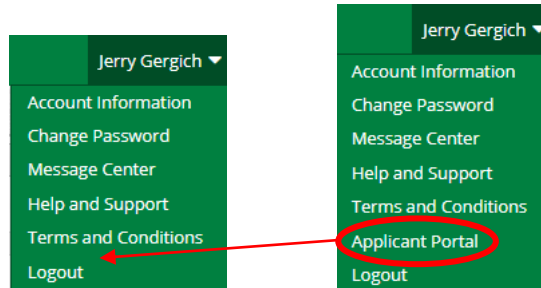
Jerry Gergich ▾
Account Information
Change Password
Message Center
Help and Support
Terms and Conditions
Logout

Jerry Gergich ▾
Account Information
Change Password
Message Center
Help and Support
Terms and Conditions
Applicant Portal
Logout